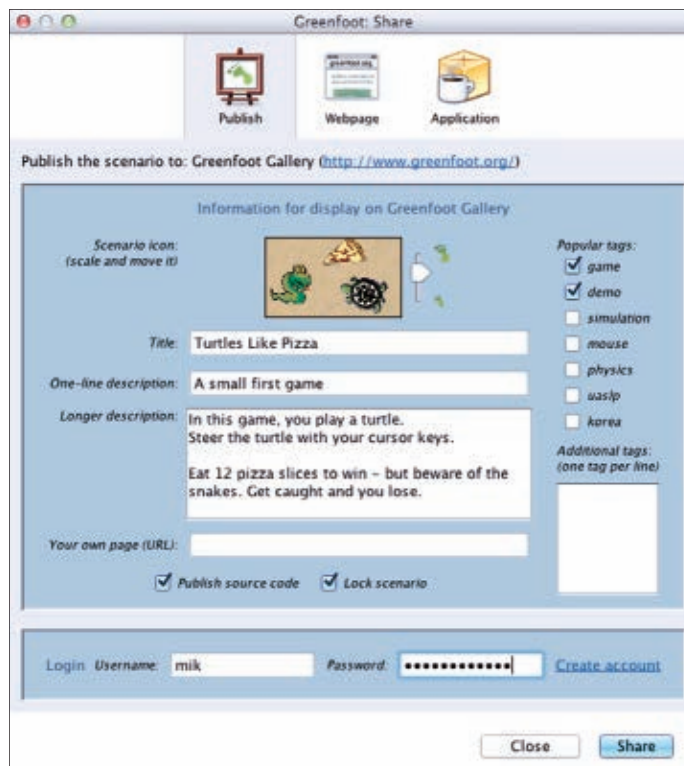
Greenfoot: Share

Publish Webpage Application

Publish the scenario to: Greenfoot Gallery (http://www.greenfoot.org/)

Information for display on Greenfoot Gallery

Scenario icon: (scale and move it)

Popular tags:
☑ game
☑ demo
☐ simulation
☐ mouse
☐ physics
☐ uaslp
☐ korea

Title: Turtles Like Pizza

One-line description: A small first game

Longer description: In this game, you play a turtle. Steer the turtle with your cursor keys.

Eat 12 pizza slices to win – but beware of the snakes. Get caught and you lose.

Additional tags: (one tag per line)

Your own page (URL):

☑ Publish source code ☑ Lock scenario

Login Username: mik Password: ••••••••••••• Create account

Close Share